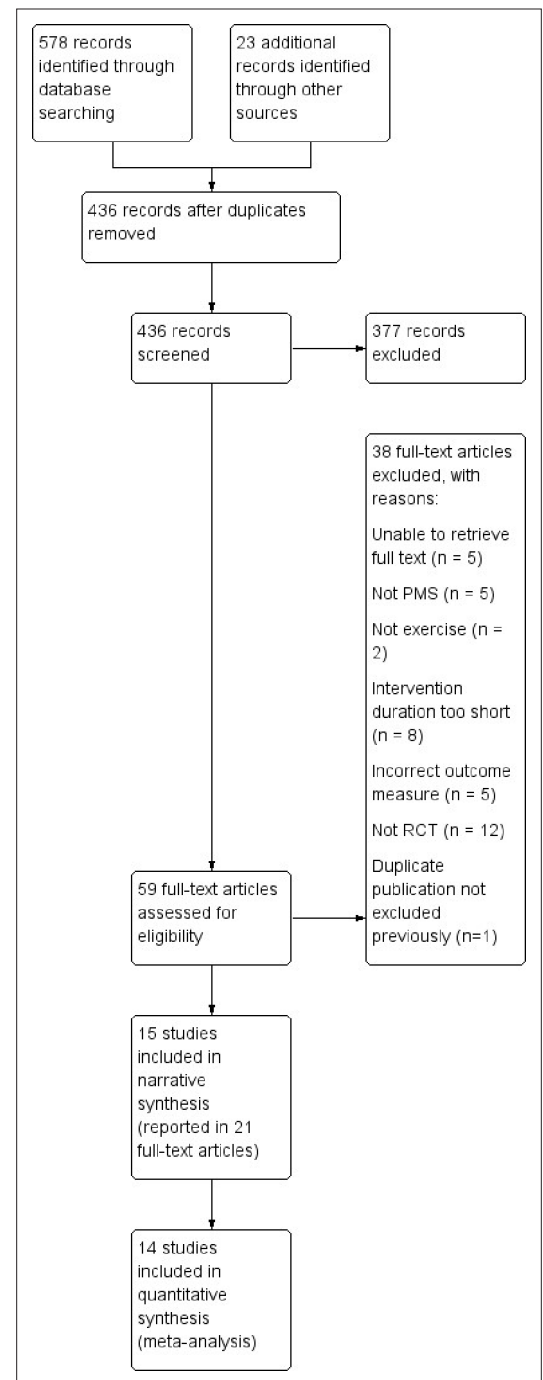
578 records identified through database searching

23 additional records identified through other sources

436 records after duplicates removed

436 records screened

377 records excluded

38 full-text articles excluded, with reasons:

Unable to retrieve full text (n = 5)

Not PMS (n = 5)

Not exercise (n = 2)

Intervention duration too short (n = 8)

Incorrect outcome measure (n = 5)

Not RCT (n = 12)

Duplicate publication not excluded previously (n=1)

59 full-text articles assessed for eligibility

15 studies included in narrative synthesis (reported in 21 full-text articles)

14 studies included in quantitative synthesis (meta-analysis)